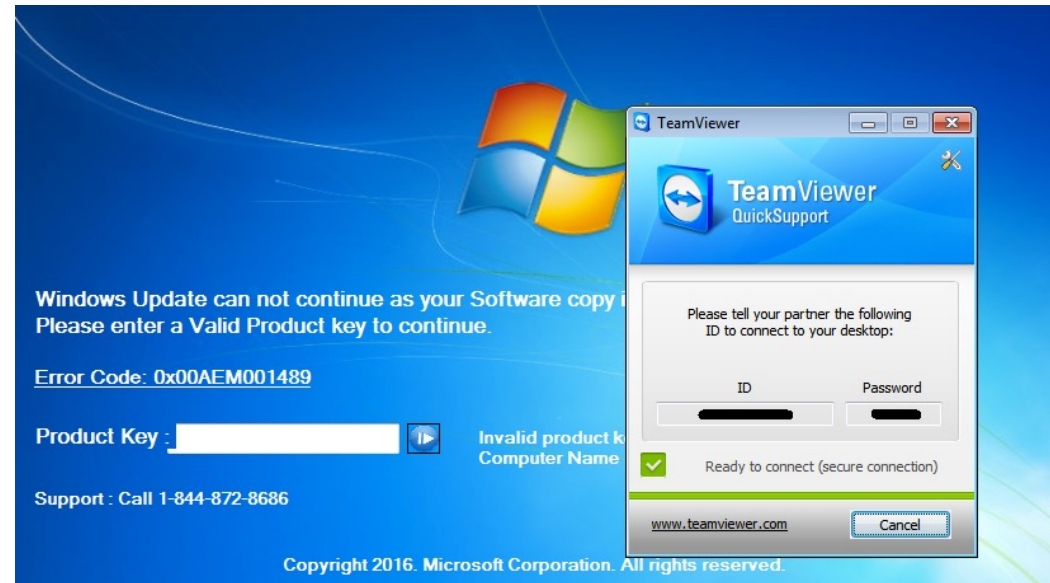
Windows Update can not continue as your Software copy i
Please enter a Valid Product key to continue.

Error Code: 0x00AEM001489

Product Key :

Invalid product k
Computer Name

Support : Call 1-844-872-8686

Copyright 2016. Microsoft Corporation. All rights reserved.

TeamViewer

TeamViewer
QuickSupport

Please tell your partner the following ID to connect to your desktop:

ID

Password

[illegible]

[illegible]

Ready to connect (secure connection)

www.teamviewer.com

Cancel